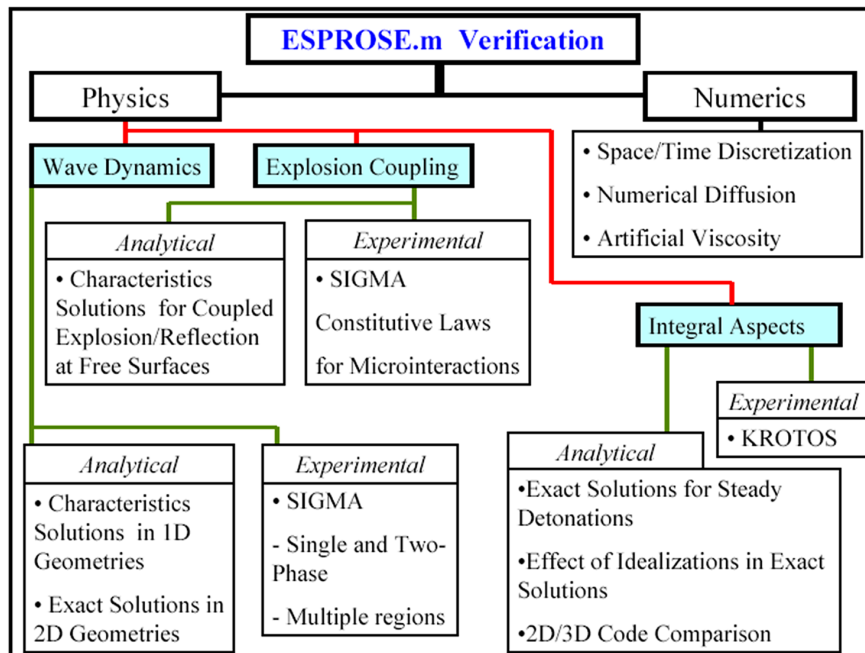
ESPROSE.m Verification

Physics

Numerics

Wave Dynamics

Explosion Coupling

• Space/Time Discretization

• Numerical Diffusion

• Artificial Viscosity

Analytical

• Characteristics Solutions for Coupled Explosion/Reflection at Free Surfaces

Experimental

• SIGMA

Constitutive Laws for Microinteractions

Integral Aspects

Experimental

• KROTOS

Analytical

• Characteristics Solutions in 1D Geometries

• Exact Solutions in 2D Geometries

Experimental

• SIGMA

- Single and Two-Phase

- Multiple regions

Analytical

•Exact Solutions for Steady Detonations

•Effect of Idealizations in Exact Solutions

•2D/3D Code Comparison